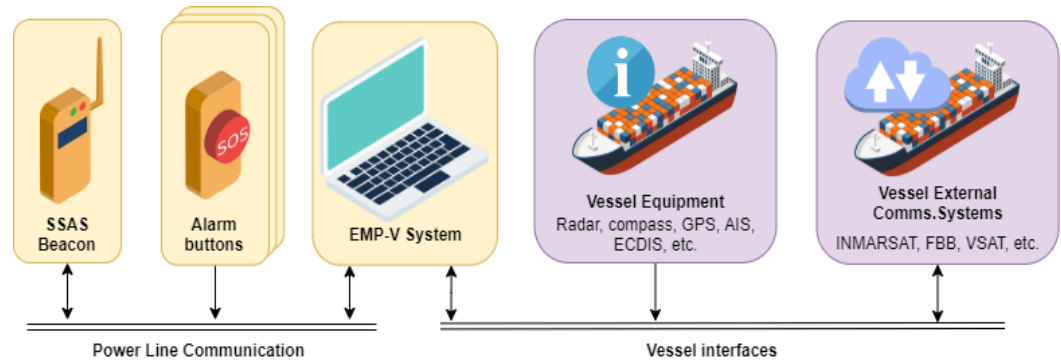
SSAS Beacon

SOS

Alarm buttons

EMP-V System

i

Vessel Equipment
Radar, compass, GPS, AIS, ECDIS, etc.

Vessel External Comms.Systems
INMARSAT, FBB, VSAT, etc.

Power Line Communication

Vessel interfaces